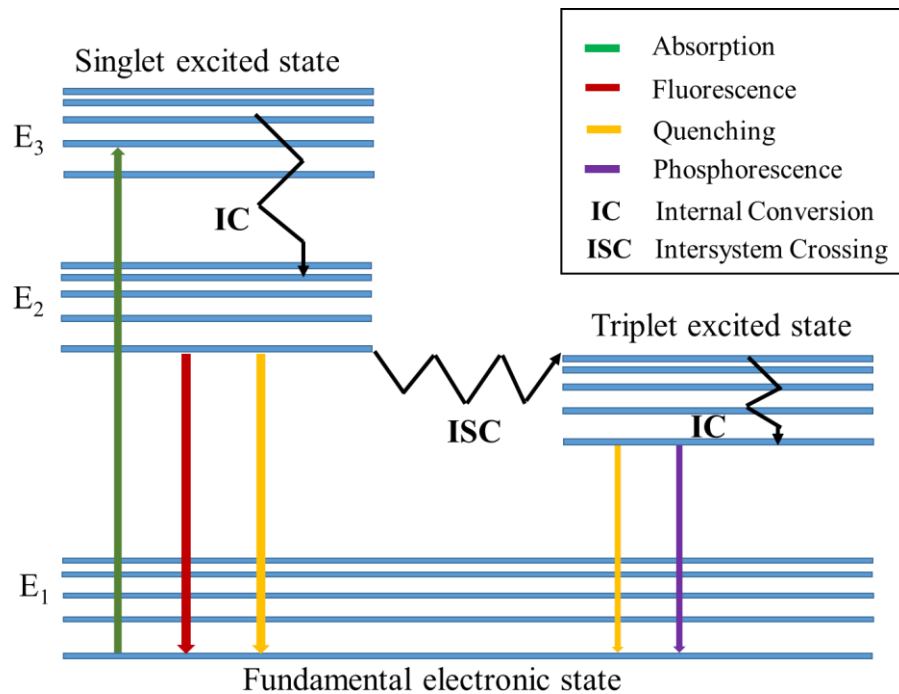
Singlet excited state

Absorption
Fluorescence
Quenching
Phosphorescence
IC Internal Conversion
ISC Intersystem Crossing

$E_3$

IC

$E_2$

Triplet excited state

ISC

IC

$E_1$

Fundamental electronic state